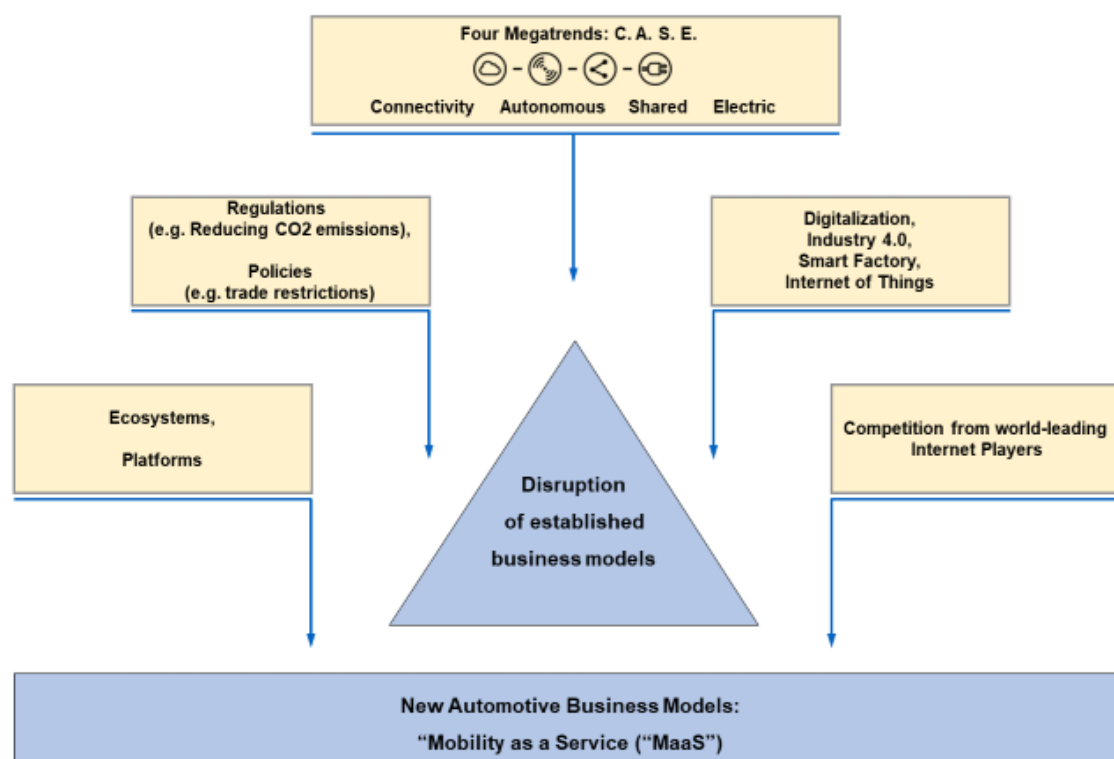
Four Megatrends: C. A. S. E.

Connectivity Autonomous Shared Electric

Regulations
(e.g. Reducing CO2 emissions),

Policies
(e.g. trade restrictions)

Digitalization,
Industry 4.0,
Smart Factory,
Internet of Things

Ecosystems,

Platforms

Disruption
of established
business models

Competition from world-leading
Internet Players

New Automotive Business Models:
"Mobility as a Service ("MaaS")